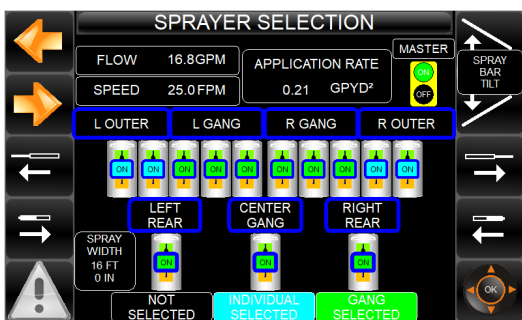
SPRAYER SELECTION

FLOW 16.8GPM

SPEED 25.0FPM

APPLICATION RATE

0.21 GPYD²

MASTER

ON

OFF

SPRAY BAR TILT

L OUTER

L GANG

R GANG

R OUTER

ON ON ON ON ON ON ON ON ON ON

LEFT REAR

CENTER GANG

RIGHT REAR

SPRAY WIDTH 16 FT 0 IN

ON

ON

ON

NOT SELECTED

INDIVIDUAL SELECTED

GANG SELECTED

OK